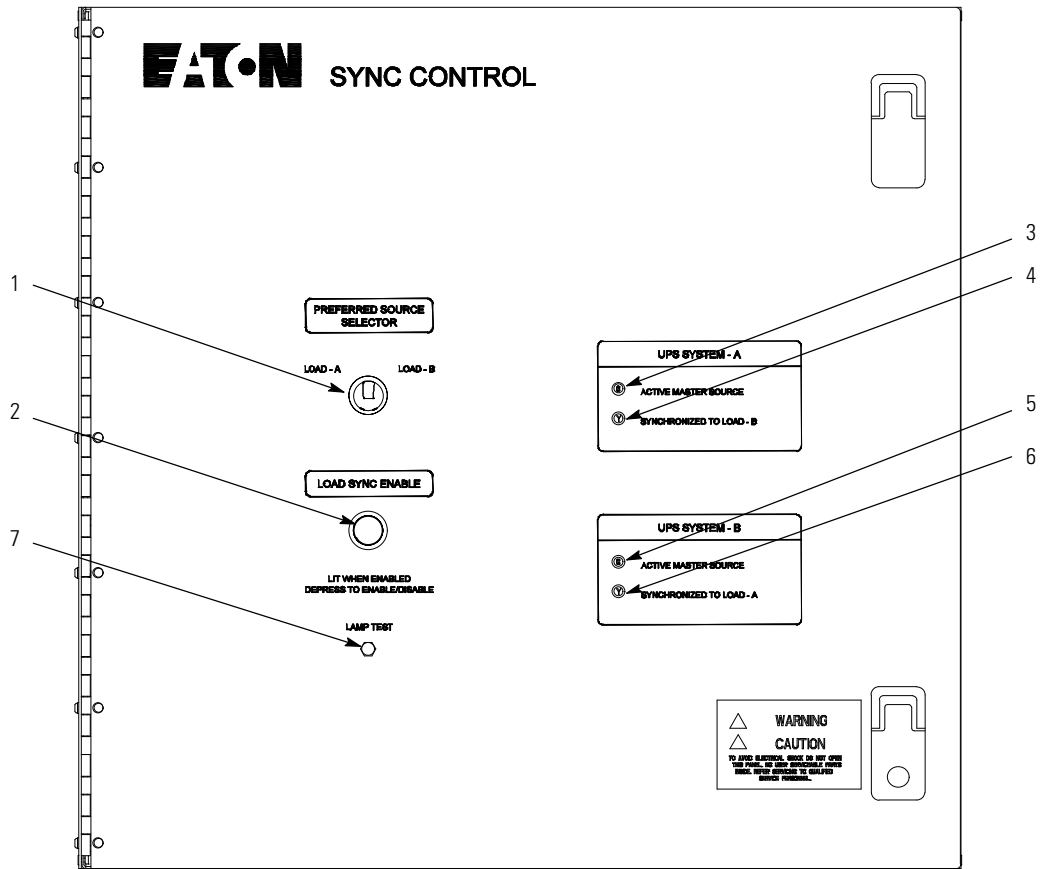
EATON SYNC CONTROL

1

PREFERRED SOURCE SELECTOR

LOAD - A

LOAD - B

2

LOAD SYNC ENABLE

7

LIT WHEN ENABLED
DEPRESS TO ENABLE/DISABLE

LAMP TEST

3

4

UPS SYSTEM - A

ACTIVE MASTER SOURCE

SYNCHRONIZED TO LOAD - B

5

6

UPS SYSTEM - B

ACTIVE MASTER SOURCE

SYNCHRONIZED TO LOAD - A

WARNING

CAUTION

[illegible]